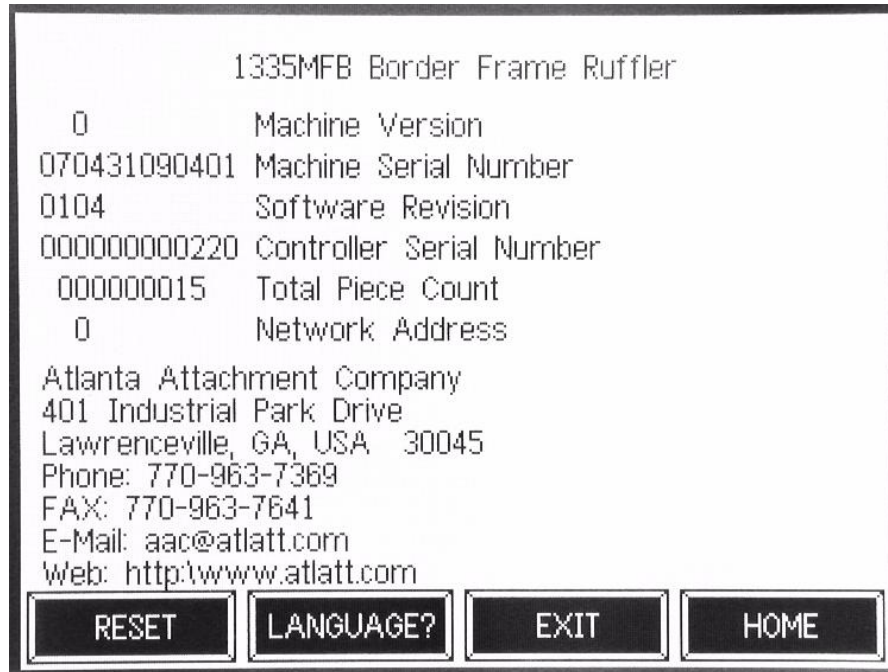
1335MFB Border Frame Ruffler

0 Machine Version
070431090401 Machine Serial Number
0104 Software Revision
000000000220 Controller Serial Number
000000015 Total Piece Count
0 Network Address

Atlanta Attachment Company
401 Industrial Park Drive
Lawrenceville, GA, USA 30045
Phone: 770-963-7369
FAX: 770-963-7641
E-Mail: aac@atlatt.com
Web: http:\www.atlatt.com

RESET LANGUAGE? EXIT HOME